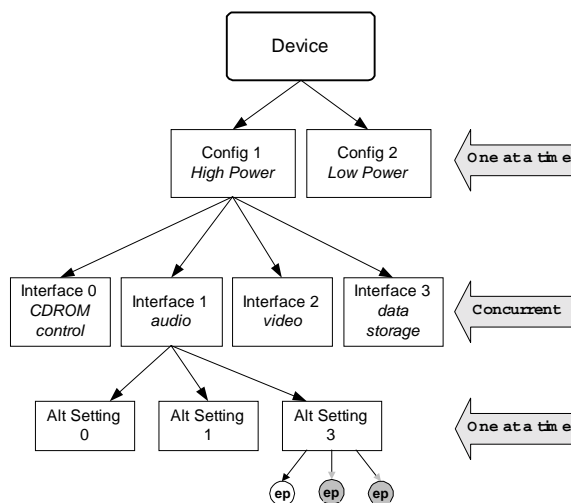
Device

Config 1
High Power

Config 2
Low Power

One at a time

Interface 0
CDROM
control

Interface 1
audio

Interface 2
video

Interface 3
data
storage

Concurrent

Alt Setting
0

Alt Setting
1

Alt Setting
3

One at a time

ep

ep

ep